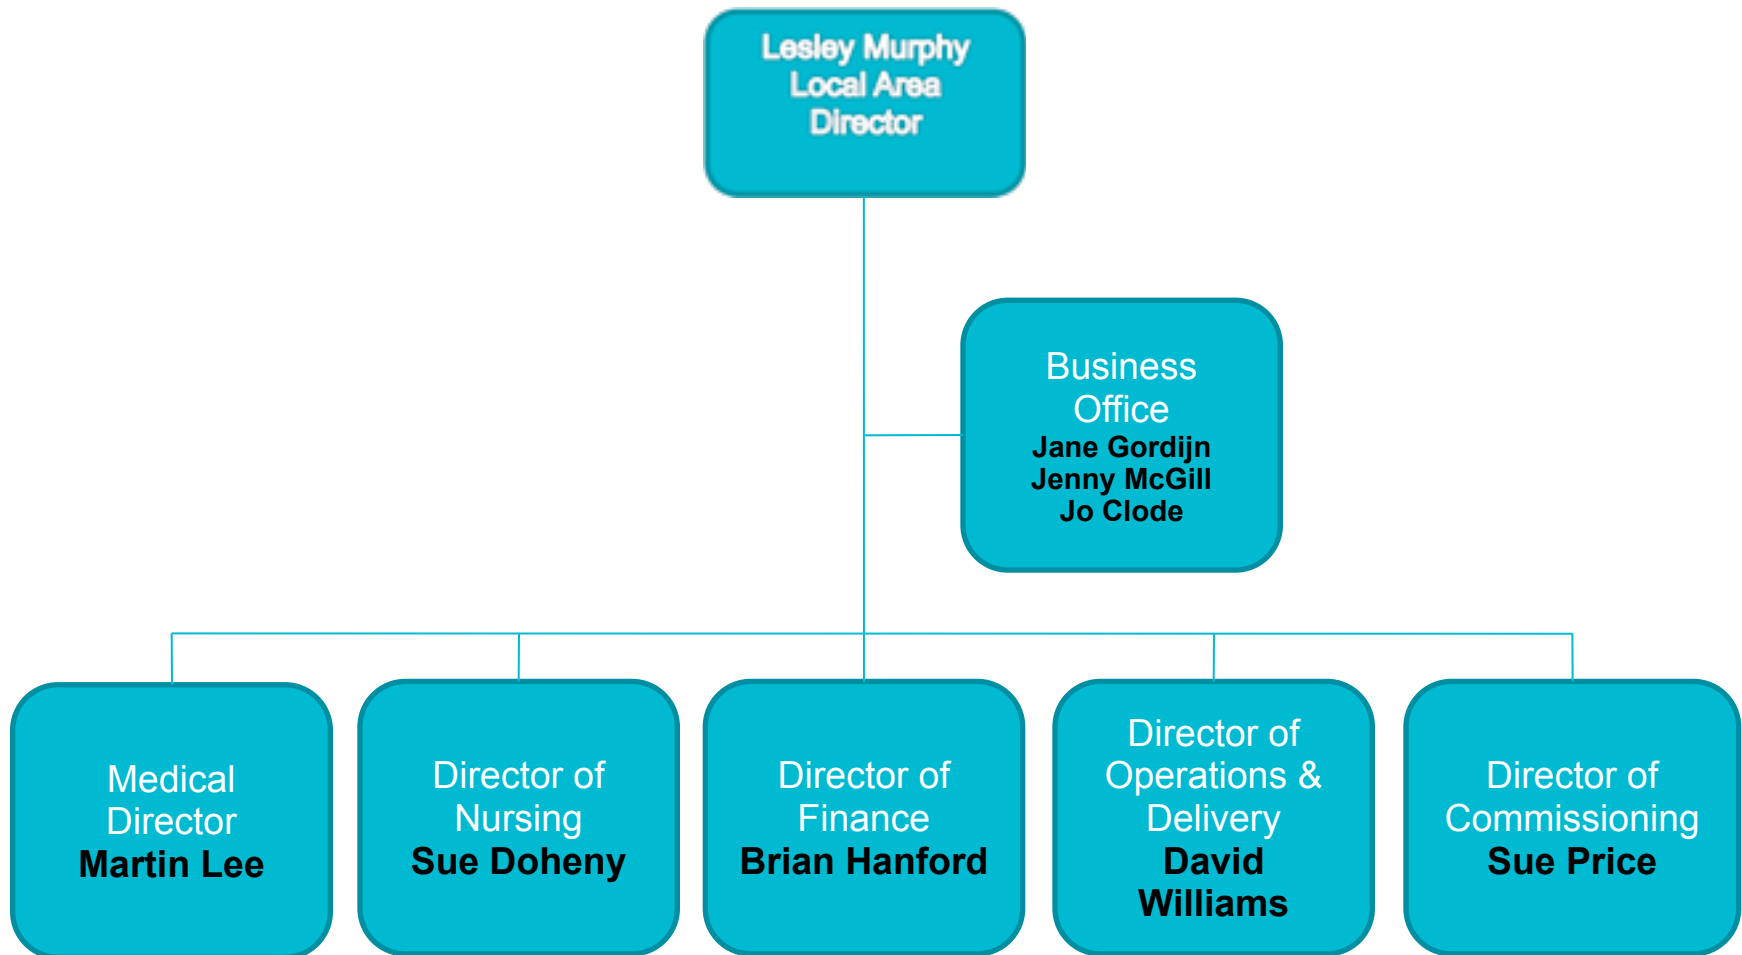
Lesley Murphy
Local Area
Director

Business
Office
Jane Gordijn
Jenny McGill
Jo Clode

Medical
Director
Martin Lee

Director of
Nursing
Sue Doheny

Director of
Finance
Brian Hanford

Director of
Operations &
Delivery
David
Williams

Director of
Commissioning
Sue Price